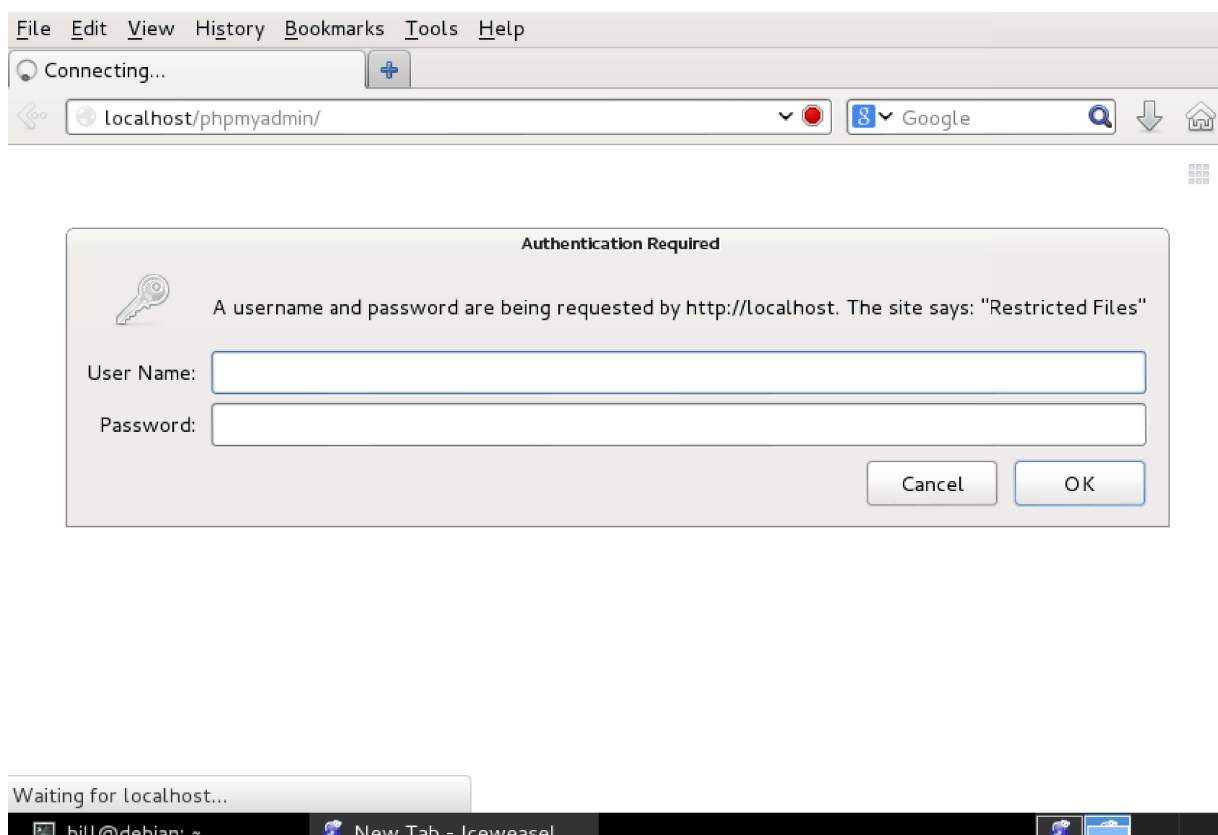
File Edit View History Bookmarks Tools Help

Connecting...

localhost/phpmyadmin/

Google

Authentication Required

A username and password are being requested by http://localhost. The site says: "Restricted Files"

User Name:

Password:

Cancel

OK

Waiting for localhost...

bill@debian: ~

New Tab - Iceweasel